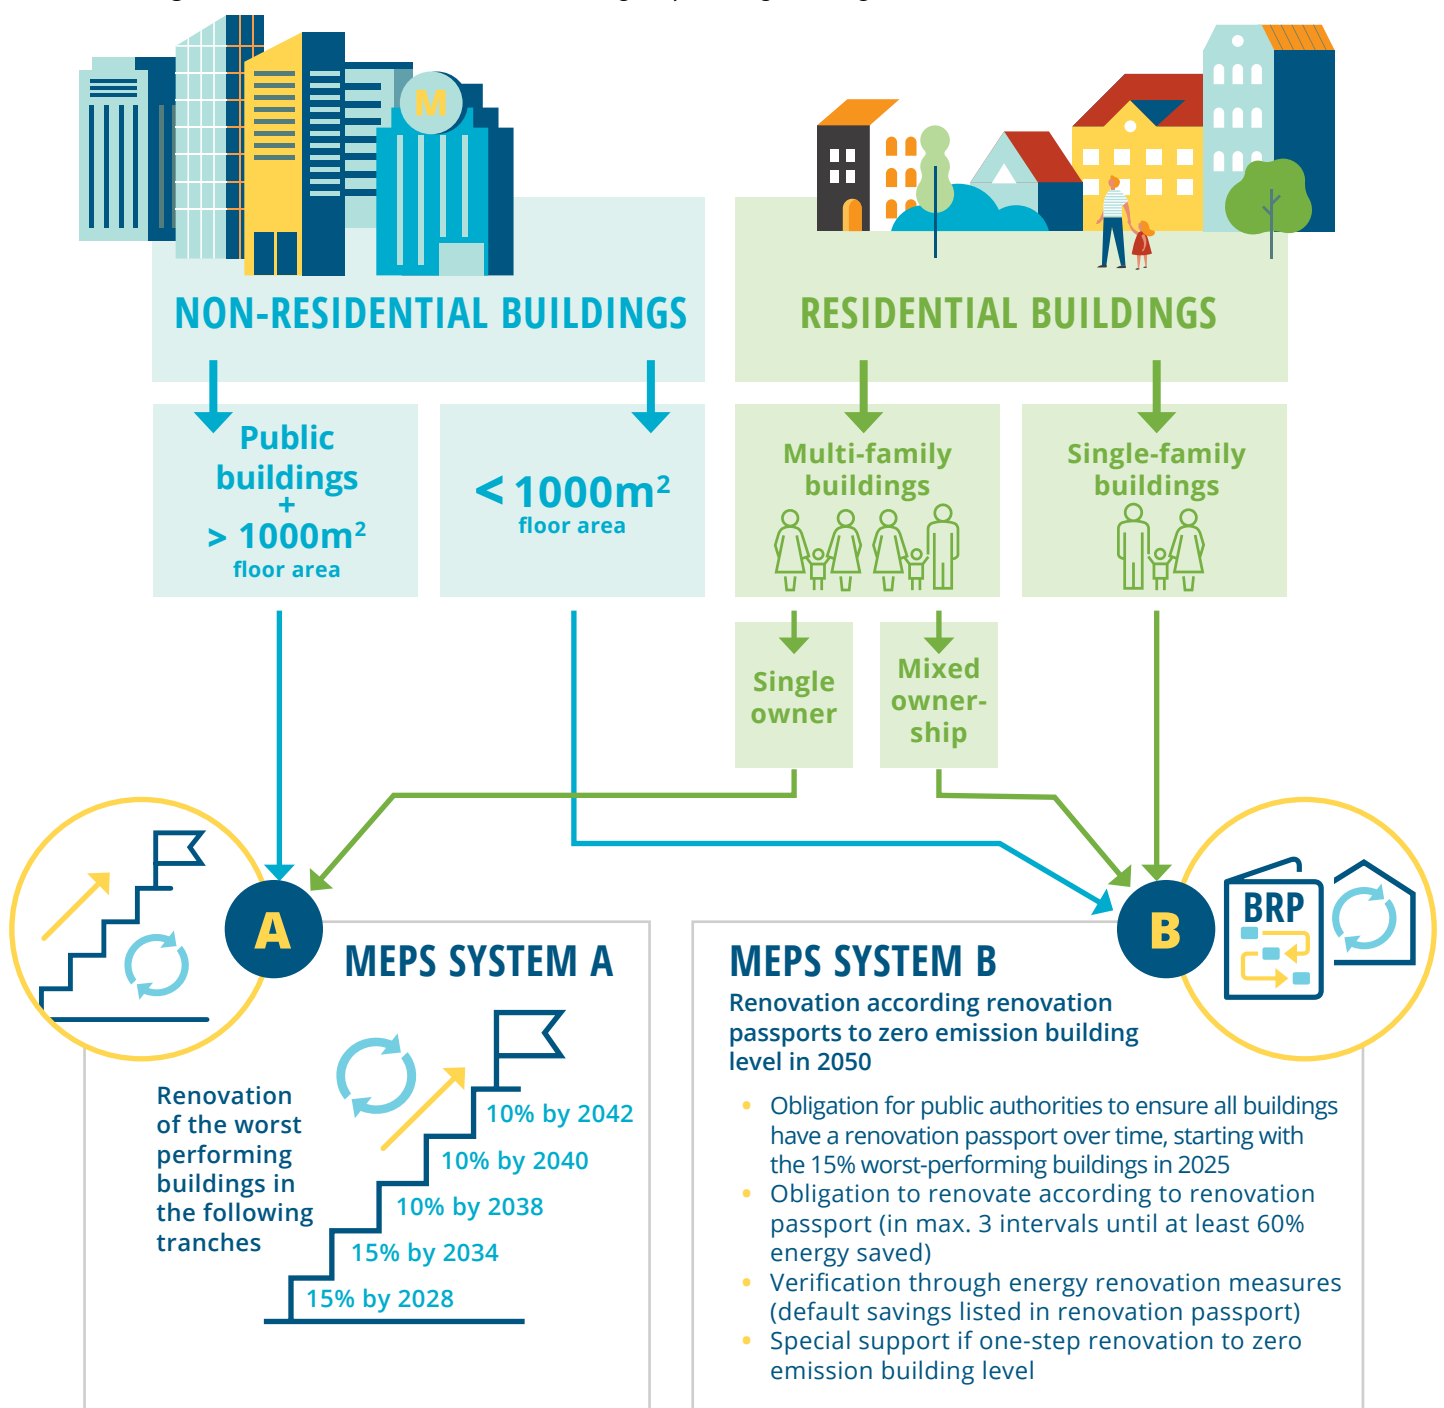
M

NON-RESIDENTIAL BUILDINGS

RESIDENTIAL BUILDINGS

Public buildings + > $1000m^2$ floor area

< $1000m^2$ floor area

Multi-family buildings

Single-family buildings

Single owner

Mixed ownership

A

MEPS SYSTEM A

Renovation of the worst performing buildings in the following tranches

10% by 2042
10% by 2040
10% by 2038
15% by 2034
15% by 2028

B

BRP

MEPS SYSTEM B

Renovation according renovation passports to zero emission building level in 2050

- Obligation for public authorities to ensure all buildings have a renovation passport over time, starting with the 15% worst-performing buildings in 2025
- Obligation to renovate according to renovation passport (in max. 3 intervals until at least 60% energy saved)
- Verification through energy renovation measures (default savings listed in renovation passport)
- Special support if one-step renovation to zero emission building level